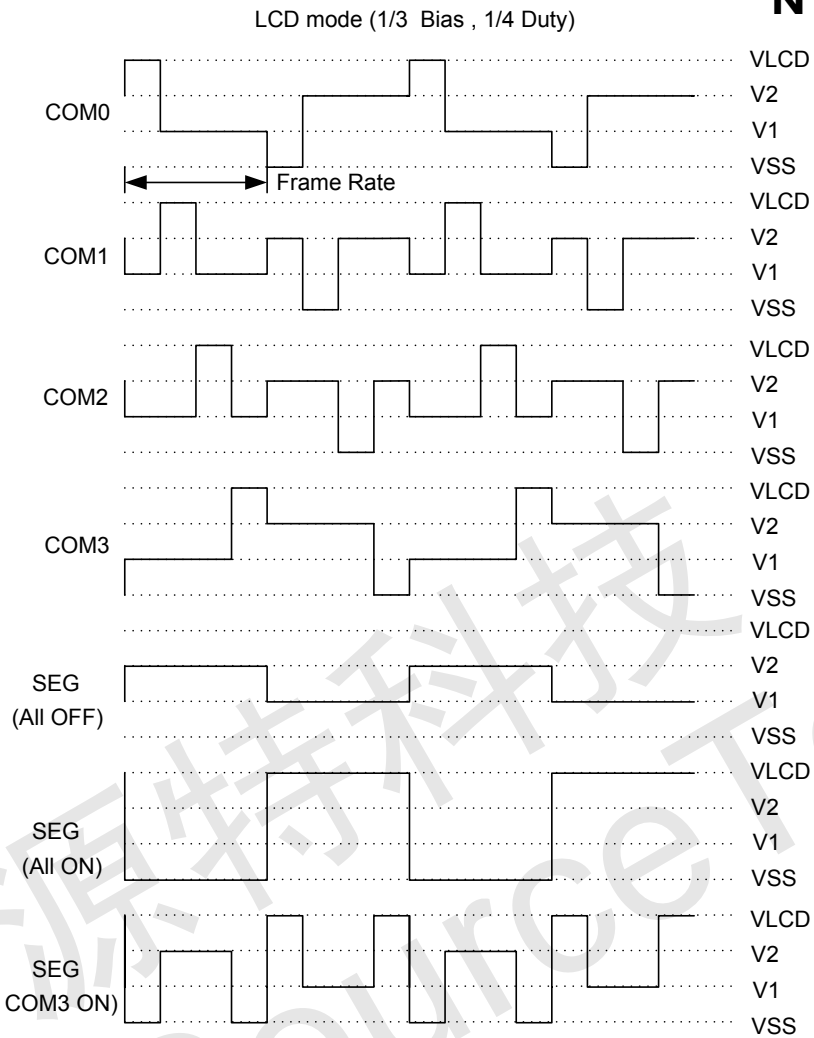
LCD mode (1/3 Bias , 1/4 Duty)

N

VLCD
V2
COM0
V1
VSS
Frame Rate
VLCD
V2
COM1
V1
VSS
VLCD
V2
COM2
V1
VSS
VLCD
V2
COM3
V1
VSS
VLCD
V2
SEG
(All OFF)
V1
VSS
VLCD
V2
SEG
(All ON)
V1
VSS
VLCD
V2
SEG
COM3 ON)
V1
VSS

源特科技
Source T